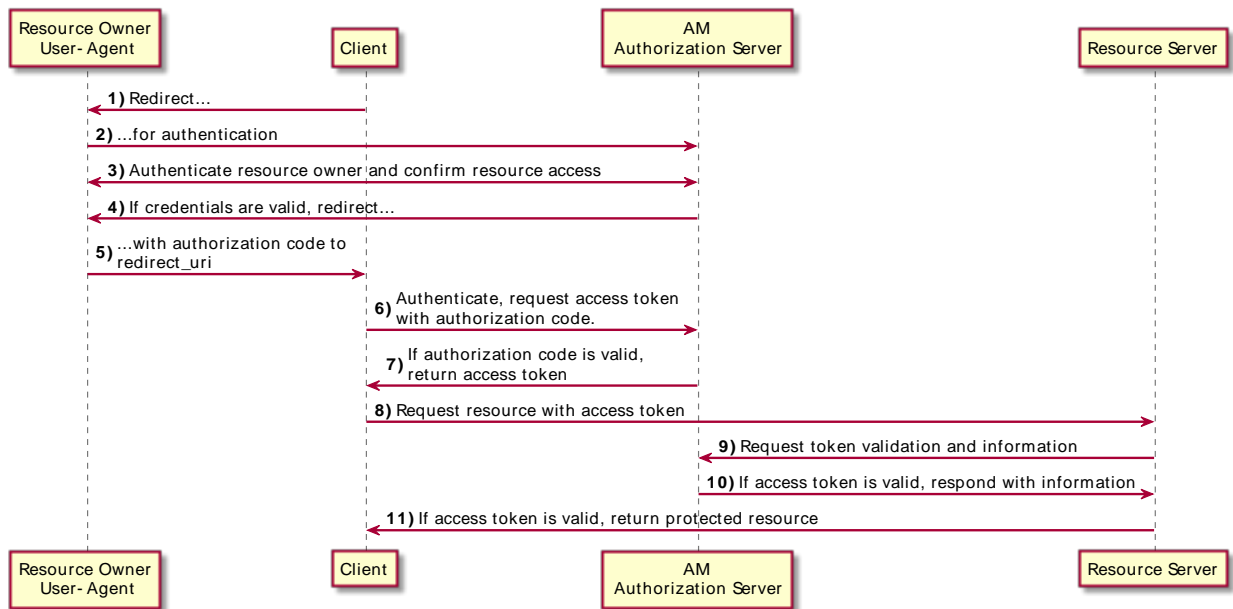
Resource Owner User- Agent

Client

AM Authorization Server

Resource Server

1) Redirect...

2) ...for authentication

3) Authenticate resource owner and confirm resource access

4) If credentials are valid, redirect...

5) ...with authorization code to redirect_uri

6) Authenticate, request access token with authorization code.

7) If authorization code is valid, return access token

8) Request resource with access token

9) Request token validation and information

10) If access token is valid, respond with information

11) If access token is valid, return protected resource

Resource Owner User- Agent

Client

AM Authorization Server

Resource Server